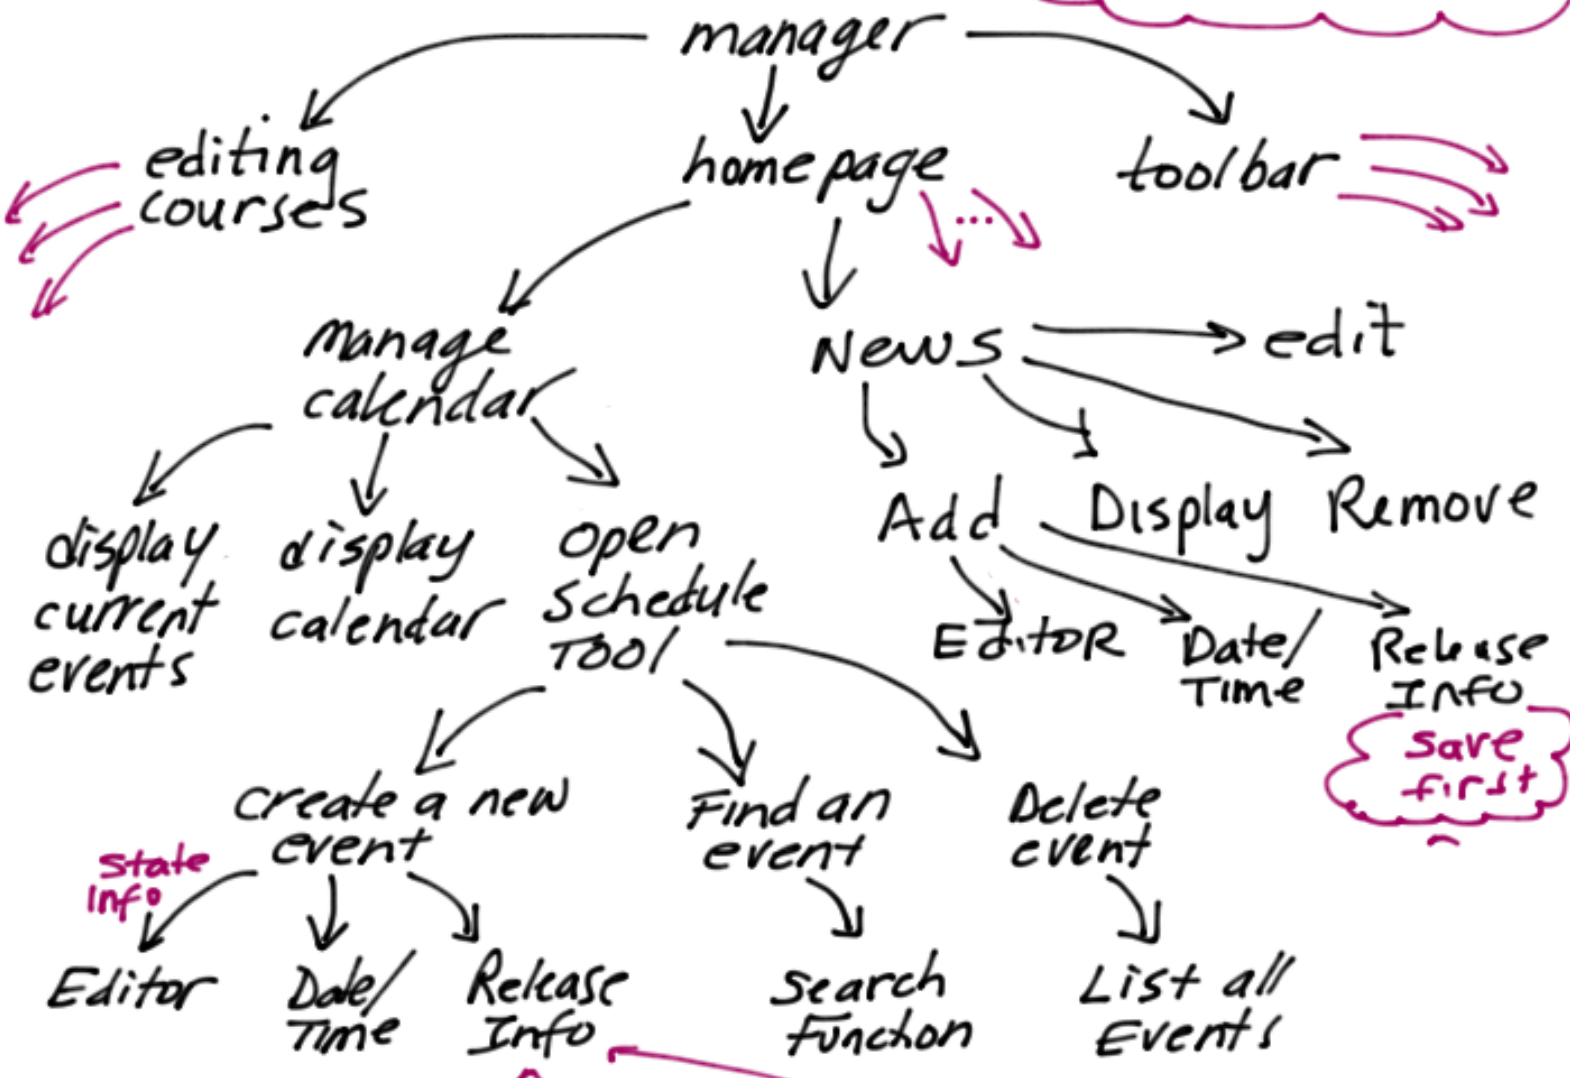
manager

editing courses

home page

toolbar

...

manage calendar

News

edit

display current events

display calendar

open Schedule Tool

Add

Display

Remove

EditoR

Date/ Time

Release Info

Save first

create a new event

Find an event

Delete event

state info

Editor

Date/ Time

Release Info

Search Function

List all Events